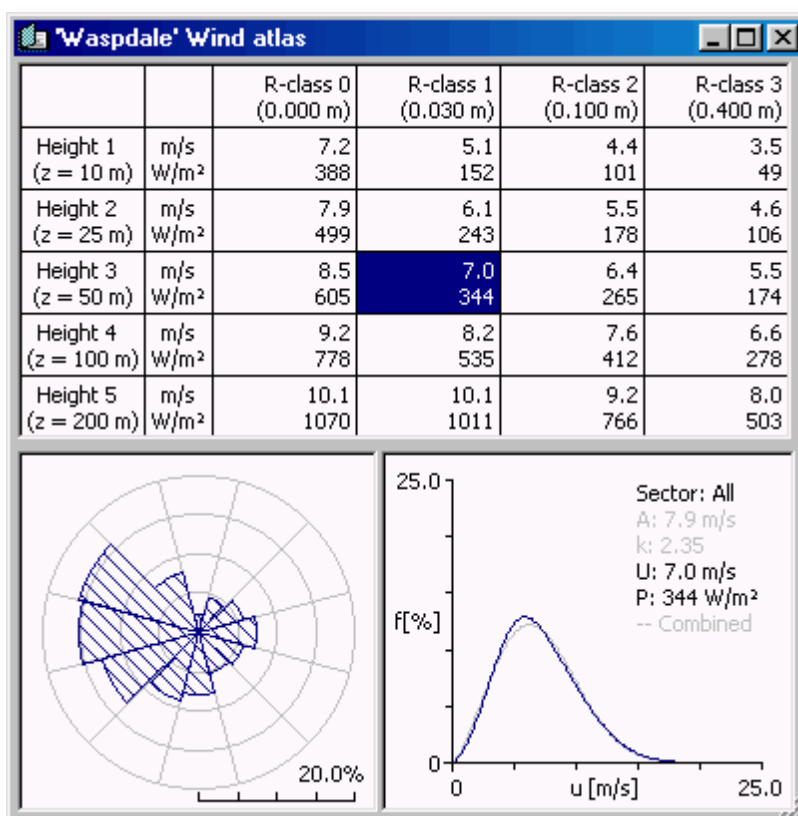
'Waspdale' Wind atlas

| | | R-class 0 (0.000 m) | R-class 1 (0.030 m) | R-class 2 (0.100 m) | R-class 3 (0.400 m) |
|---|---|---|---|---|---|
| Height 1 (z = 10 m) | m/s W/m² | 7.2 388 | 5.1 152 | 4.4 101 | 3.5 49 |
| Height 2 (z = 25 m) | m/s W/m² | 7.9 499 | 6.1 243 | 5.5 178 | 4.6 106 |
| Height 3 (z = 50 m) | m/s W/m² | 8.5 605 | 7.0 344 | 6.4 265 | 5.5 174 |
| Height 4 (z = 100 m) | m/s W/m² | 9.2 778 | 8.2 535 | 7.6 412 | 6.6 278 |
| Height 5 (z = 200 m) | m/s W/m² | 10.1 1070 | 10.1 1011 | 9.2 766 | 8.0 503 |

20.0%

25.0
f[%]
0
0
u [m/s]
25.0
Sector: All
A: 7.9 m/s
k: 2.35
U: 7.0 m/s
P: 344 W/m²
-- Combined